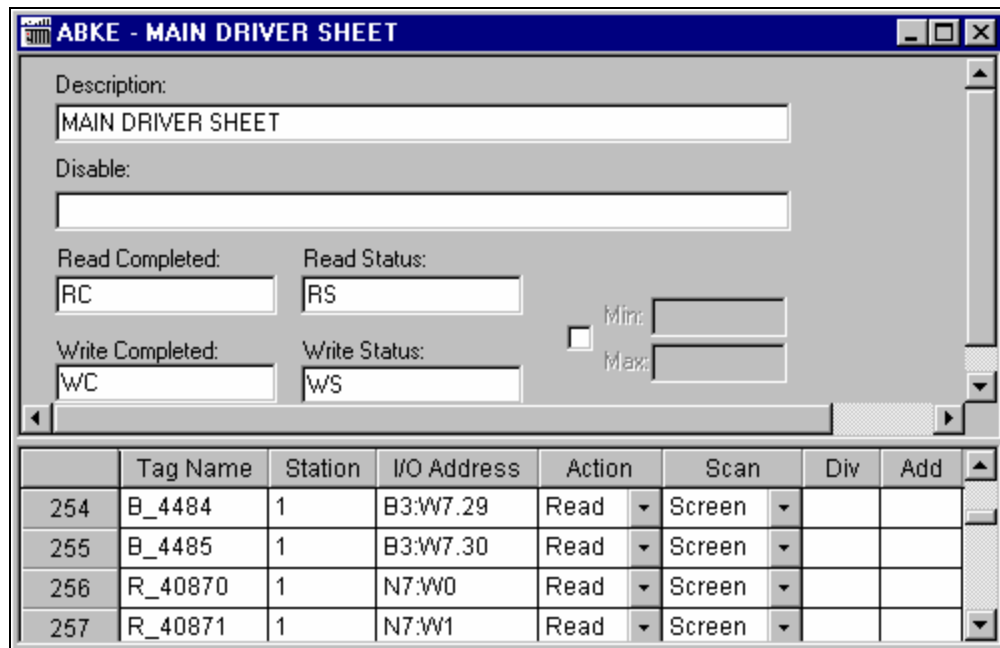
ABKE - MAIN DRIVER SHEET

Description:
MAIN DRIVER SHEET

Disable:

Read Completed:
RC

Read Status:
RS

Min:

Max:

Write Completed:
WC

Write Status:
WS

| | Tag Name | Station | I/O Address | Action | Scan | Div | Add |
|---|---|---|---|---|---|---|---|
| 254 | B_4484 | 1 | B3:W7.29 | Read | Screen | | |
| 255 | B_4485 | 1 | B3:W7.30 | Read | Screen | | |
| 256 | R_40870 | 1 | N7:W0 | Read | Screen | | |
| 257 | R_40871 | 1 | N7:W1 | Read | Screen | | |